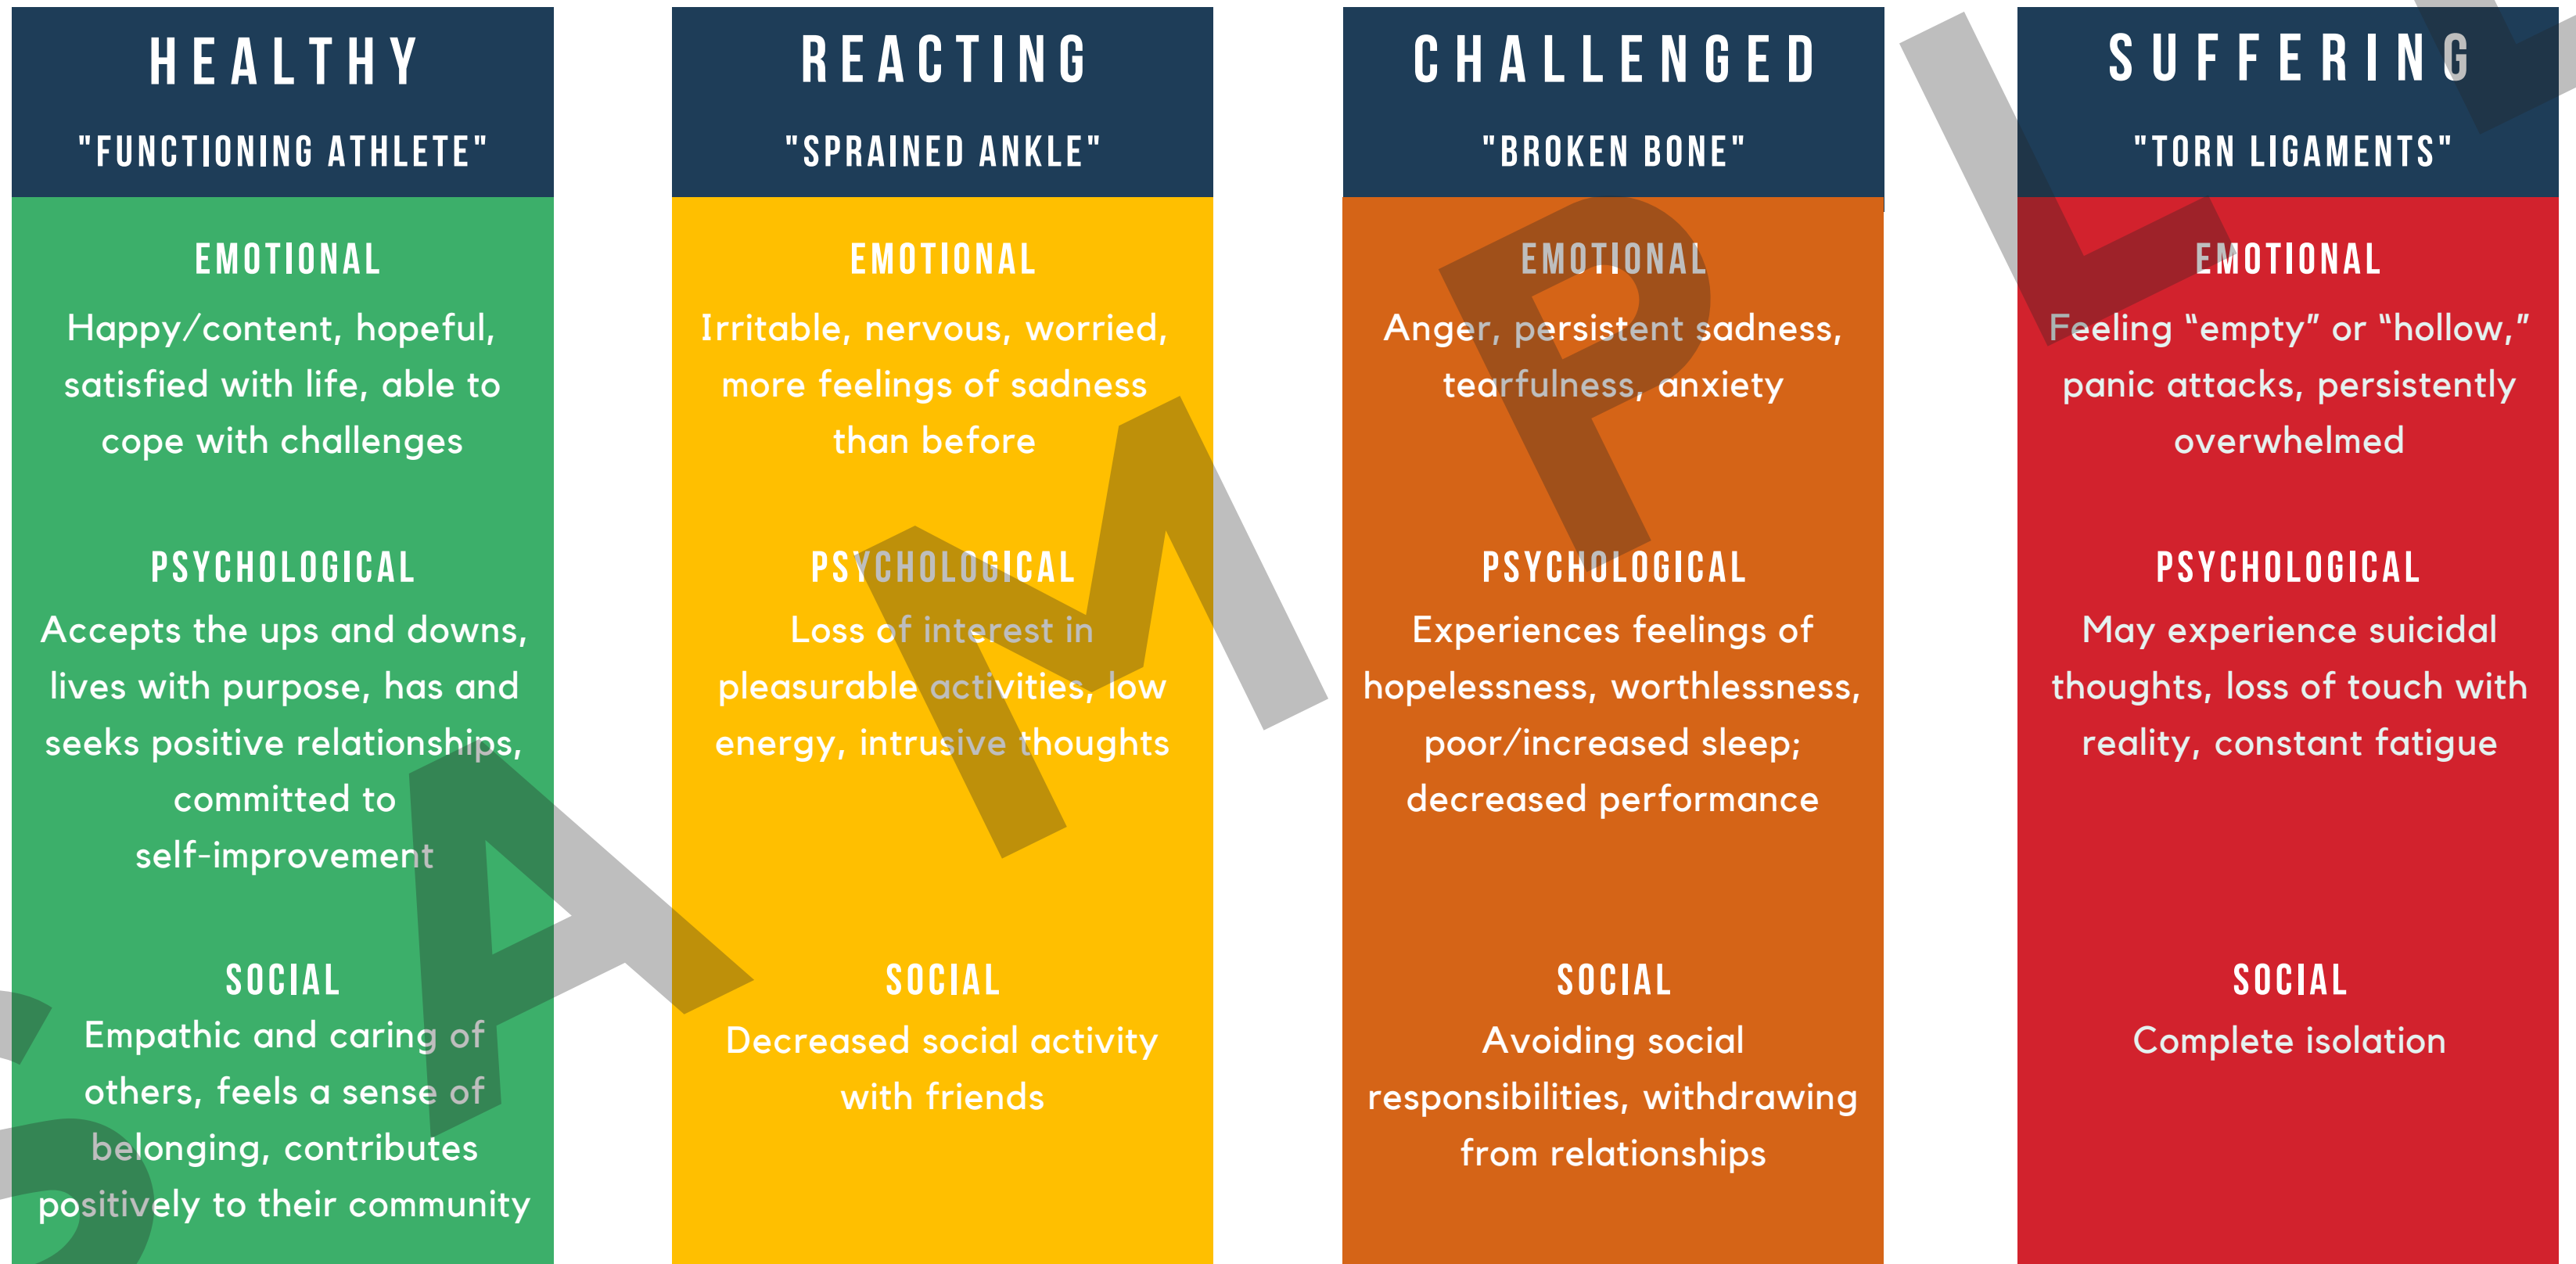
HEALTHY

"FUNCTIONING ATHLETE"

EMOTIONAL

Happy/content, hopeful, satisfied with life, able to cope with challenges

PSYCHOLOGICAL

Accepts the ups and downs, lives with purpose, has and seeks positive relationships, committed to self-improvement

SOCIAL

Empathic and caring of others, feels a sense of belonging, contributes positively to their community

REACTING

"SPRAINED ANKLE"

EMOTIONAL

Irritable, nervous, worried, more feelings of sadness than before

PSYCHOLOGICAL

Loss of interest in pleasurable activities, low energy, intrusive thoughts

SOCIAL

Decreased social activity with friends

CHALLENGED

"BROKEN BONE"

EMOTIONAL

Anger, persistent sadness, tearfulness, anxiety

PSYCHOLOGICAL

Experiences feelings of hopelessness, worthlessness, poor/increased sleep; decreased performance

SOCIAL

Avoiding social responsibilities, withdrawing from relationships

SUFFERING

"TORN LIGAMENTS"

EMOTIONAL

Feeling “empty” or “hollow,” panic attacks, persistently overwhelmed

PSYCHOLOGICAL

May experience suicidal thoughts, loss of touch with reality, constant fatigue

SOCIAL

Complete isolation

SAMPLE